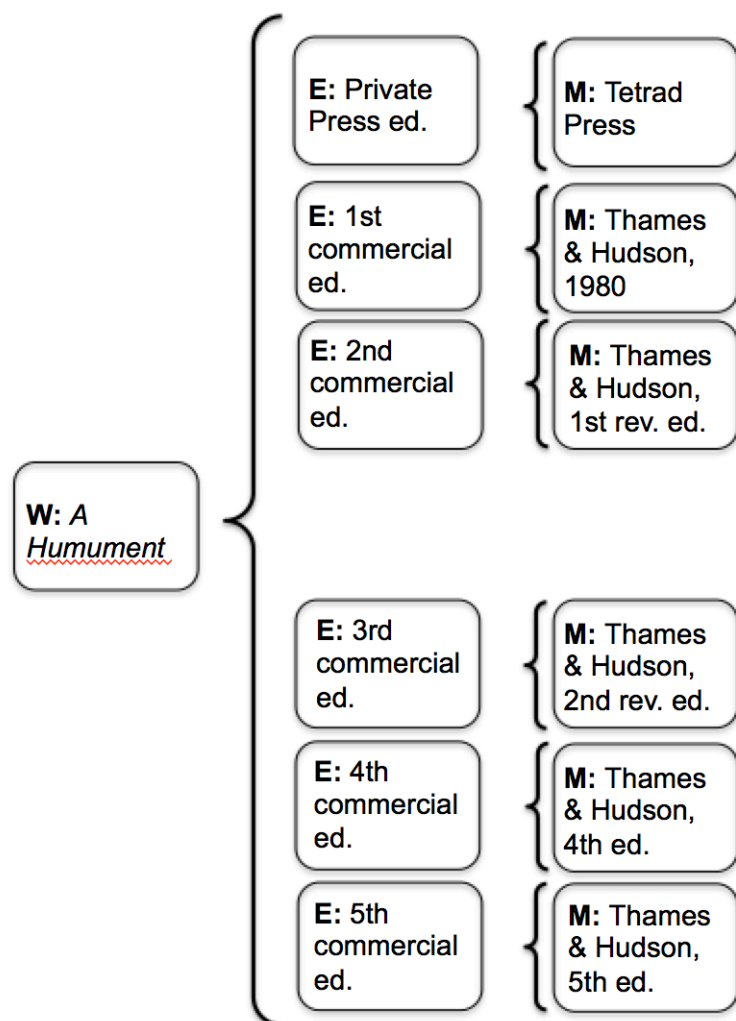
W: A Humument

E: Private Press ed.

M: Tetrad Press

E: 1st commercial ed.

M: Thames & Hudson, 1980

E: 2nd commercial ed.

M: Thames & Hudson, 1st rev. ed.

E: 3rd commercial ed.

M: Thames & Hudson, 2nd rev. ed.

E: 4th commercial ed.

M: Thames & Hudson, 4th ed.

E: 5th commercial ed.

M: Thames & Hudson, 5th ed.